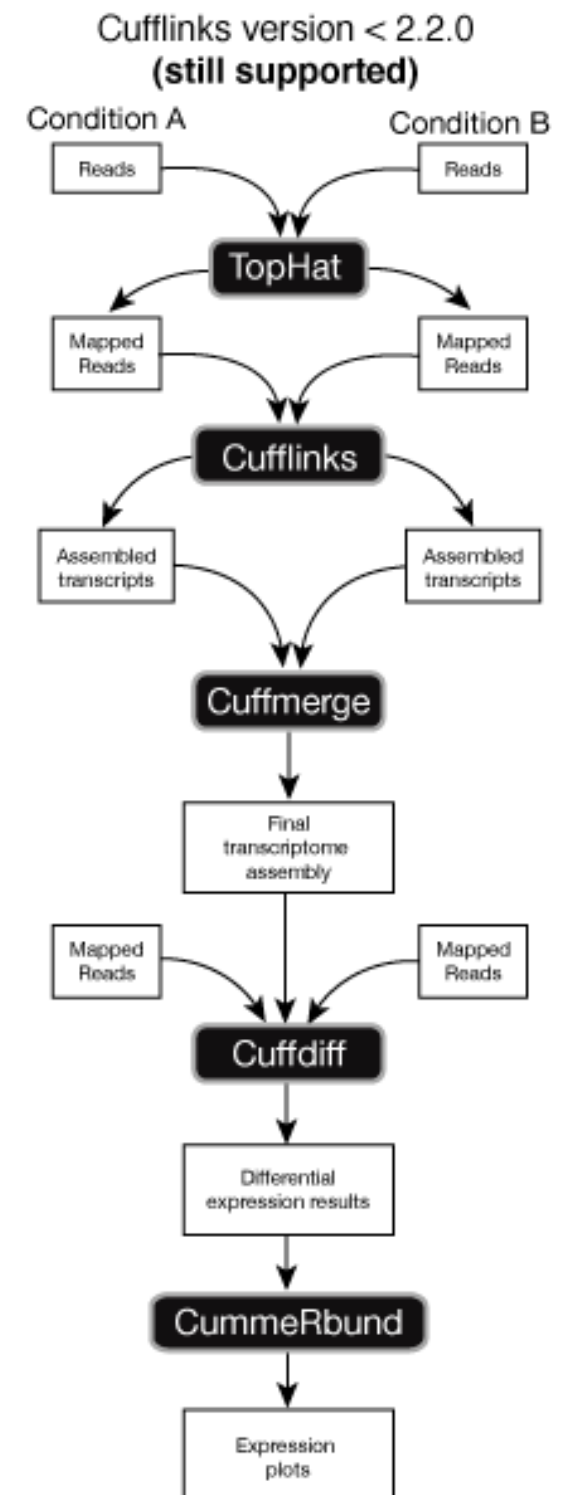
Cufflinks version < 2.2.0
(still supported)

Condition A

Condition B

Reads

Reads

TopHat

Mapped Reads

Mapped Reads

Cufflinks

Assembled transcripts

Assembled transcripts

Cuffmerge

Final transcriptome assembly

Mapped Reads

Mapped Reads

Cuffdiff

Differential expression results

CummeRbund

Expression plots